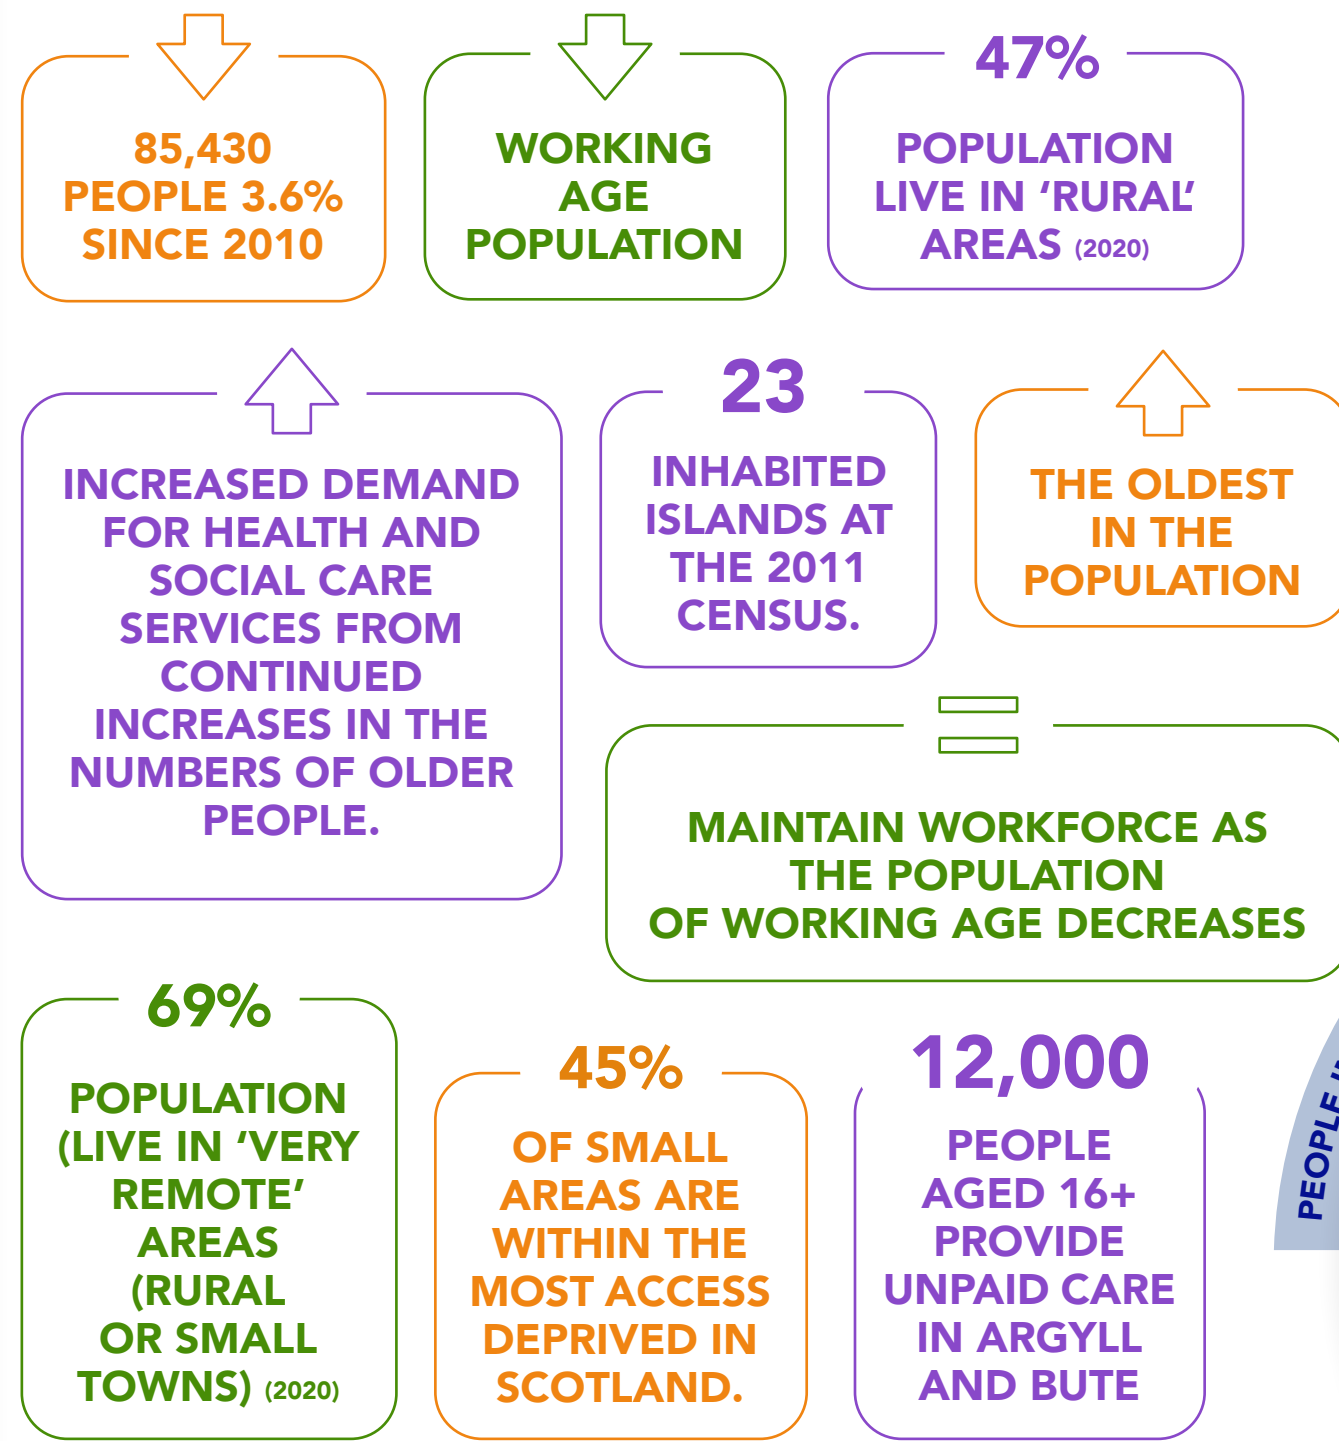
85,430 PEOPLE 3.6% SINCE 2010

WORKING AGE POPULATION

47%

POPULATION LIVE IN 'RURAL' AREAS (2020)

INCREASED DEMAND FOR HEALTH AND SOCIAL CARE SERVICES FROM CONTINUED INCREASES IN THE NUMBERS OF OLDER PEOPLE.

23

INHABITED ISLANDS AT THE 2011 CENSUS.

THE OLDEST IN THE POPULATION

MAINTAIN WORKFORCE AS THE POPULATION OF WORKING AGE DECREASES

69%

POPULATION (LIVE IN 'VERY REMOTE' AREAS (RURAL OR SMALL TOWNS) (2020)

45%

OF SMALL AREAS ARE WITHIN THE MOST ACCESS DEPRIVED IN SCOTLAND.

12,000

PEOPLE AGED 16+ PROVIDE UNPAID CARE IN ARGYLL AND BUTE

PEOPLE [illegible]